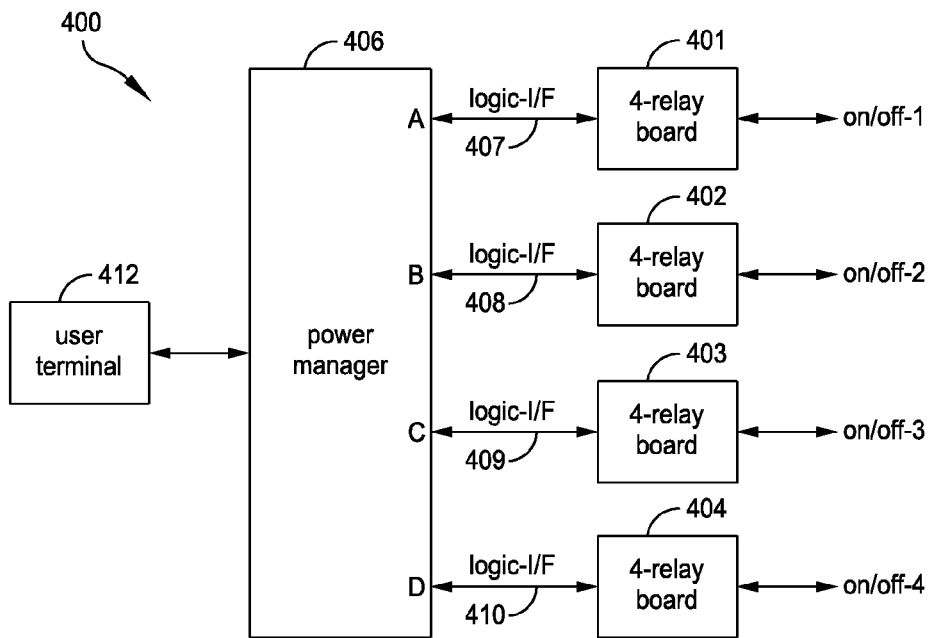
400

406

401

A

logic-I/F

407

4-relay board

on/off-1

402

B

logic-I/F

408

4-relay board

on/off-2

412

user terminal

power manager

403

C

logic-I/F

409

4-relay board

on/off-3

404

D

logic-I/F

410

4-relay board

on/off-4